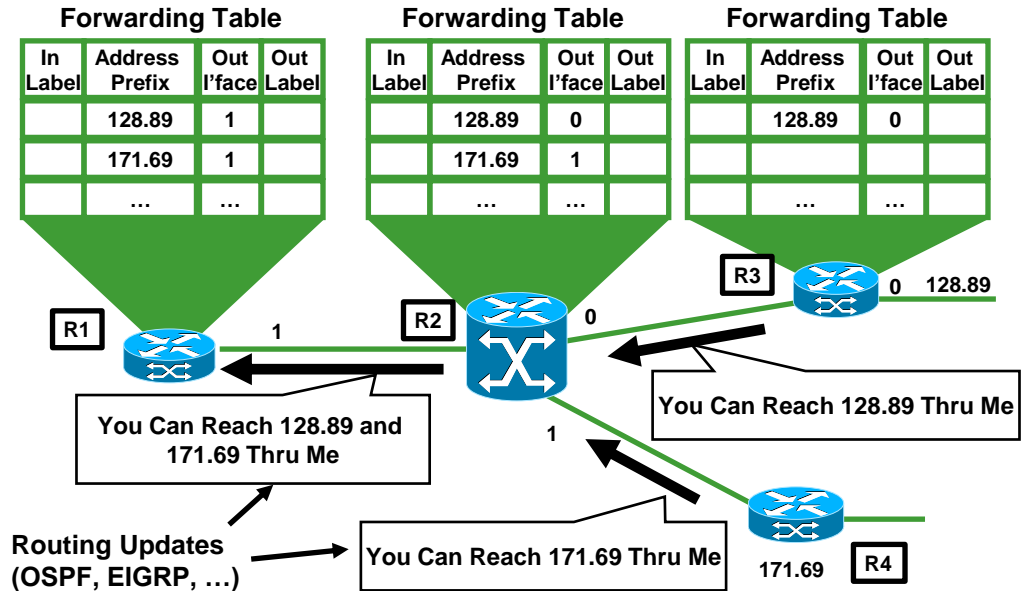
Forwarding Table

| In Label | Address Prefix | Out I'face | Out Label |
|---|---|---|---|
| | 128.89 | 1 | |
| | 171.69 | 1 | |
| | ... | ... | |

Forwarding Table

| In Label | Address Prefix | Out I'face | Out Label |
|---|---|---|---|
| | 128.89 | 0 | |
| | 171.69 | 1 | |
| | ... | ... | |

Forwarding Table

| In Label | Address Prefix | Out I'face | Out Label |
|---|---|---|---|
| | 128.89 | 0 | |
| | | | |
| | ... | ... | |

R1

1

R2

0

R3

0

128.89

You Can Reach 128.89 Thru Me

You Can Reach 128.89 and 171.69 Thru Me

1

Routing Updates (OSPF, EIGRP, …)

You Can Reach 171.69 Thru Me

171.69

R4